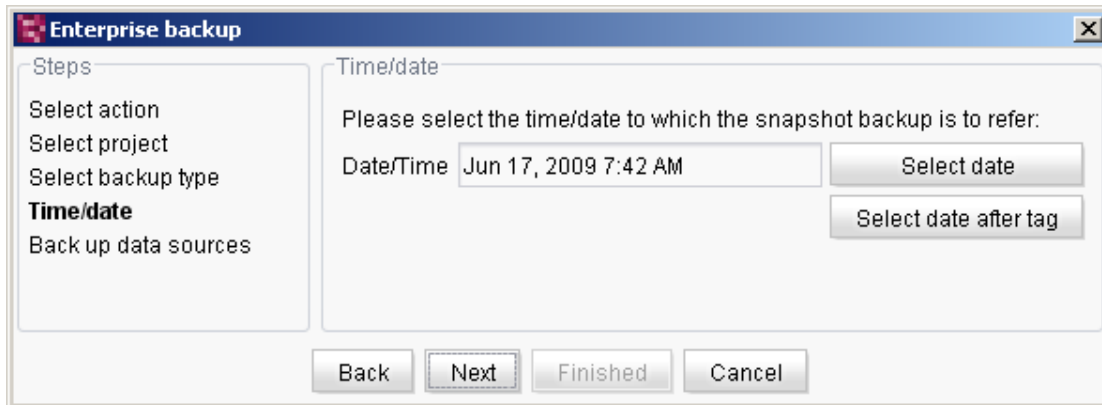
Enterprise backup

Steps

Select action
Select project
Select backup type
Time/date
Back up data sources

Time/date

Please select the time/date to which the snapshot backup is to refer:

Date/Time Jun 17, 2009 7:42 AM

Select date

Select date after tag

Back Next Finished Cancel